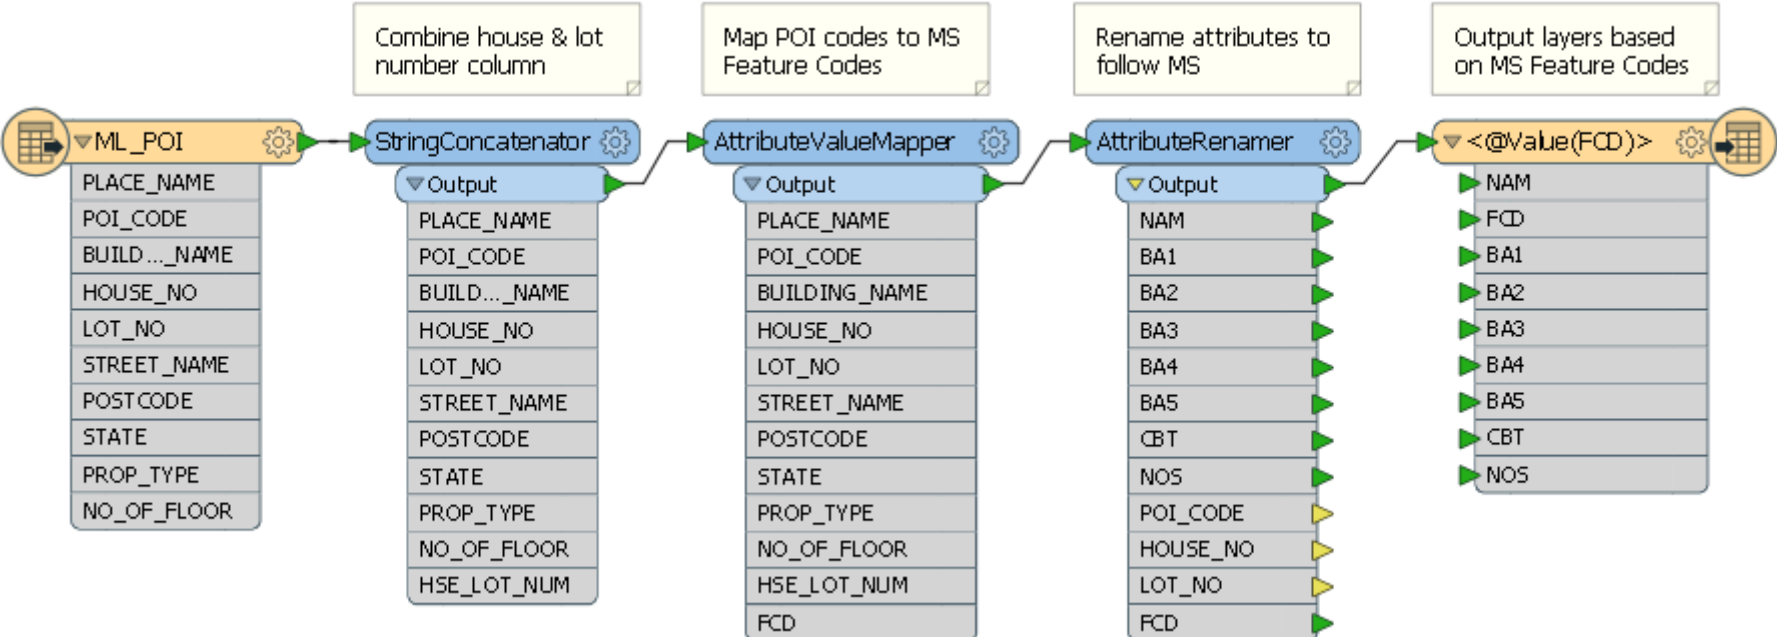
Combine house & lot number column

Map POI codes to MS Feature Codes

Rename attributes to follow MS

Output layers based on MS Feature Codes

ML_POI
PLACE_NAME
POI_CODE
BUILD..._NAME
HOUSE_NO
LOT_NO
STREET_NAME
POSTCODE
STATE
PROP_TYPE
NO_OF_FLOOR

StringConcatenator
Output
PLACE_NAME
POI_CODE
BUILD..._NAME
HOUSE_NO
LOT_NO
STREET_NAME
POSTCODE
STATE
PROP_TYPE
NO_OF_FLOOR
HSE_LOT_NUM

AttributeValueMapper
Output
PLACE_NAME
POI_CODE
BUILDING_NAME
HOUSE_NO
LOT_NO
STREET_NAME
POSTCODE
STATE
PROP_TYPE
NO_OF_FLOOR
HSE_LOT_NUM
FCD

AttributeRenamer
Output
NAM
BA1
BA2
BA3
BA4
BA5
CBT
NOS
POI_CODE
HOUSE_NO
LOT_NO
FCD

<@Value(FCD)>
NAM
FCD
BA1
BA2
BA3
BA4
BA5
CBT
NOS